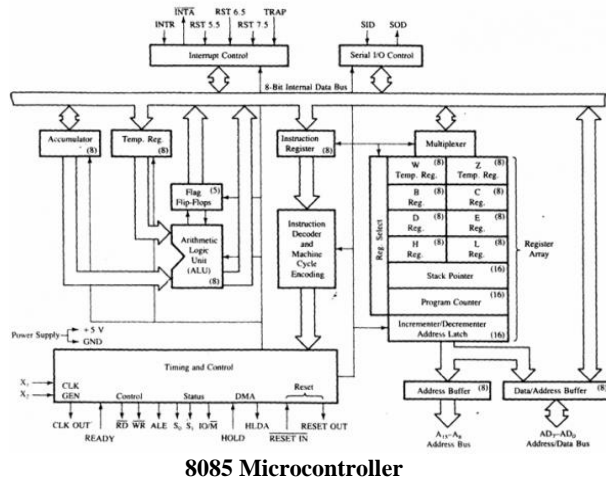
INTR $\overline{INTA}$ RST 5.5 RST 6.5 RST 7.5 TRAP

SID SOD

Interrupt Control

Serial I/O Control

8-Bit Internal Data Bus

Accumulator (8)

Temp. Reg. (8)

Flag Flip-Flops (5)

Arithmetic Logic Unit (ALU) (8)

Instruction Register (8)

Instruction Decoder and Machine Cycle Encoding

Multiplexer

W (8) Temp. Reg.

Z (8) Temp. Reg.

B (8) Reg.

C (8) Reg.

D (8) Reg.

E (8) Reg.

H (8) Reg.

L (8) Reg.

Reg. Select

Register Array

Stack Pointer (16)

Program Counter (16)

Incrementer/Decrementer Address Latch (16)

Power Supply → +5 V → GND

Timing and Control

$X_1$ $X_2$

CLK GEN

Control

Status

DMA

Reset

CLK OUT READY $\overline{RD}$ $\overline{WR}$ ALE $S_0$ $S_1$ IO/$\overline{M}$ HOLD HLDA $\overline{RESET\ IN}$ RESET OUT

Address Buffer (8)

Data/Address Buffer (8)

$A_{15}$–$A_8$ Address Bus

$AD_7$–$AD_0$ Address/Data Bus

8085 Microcontroller